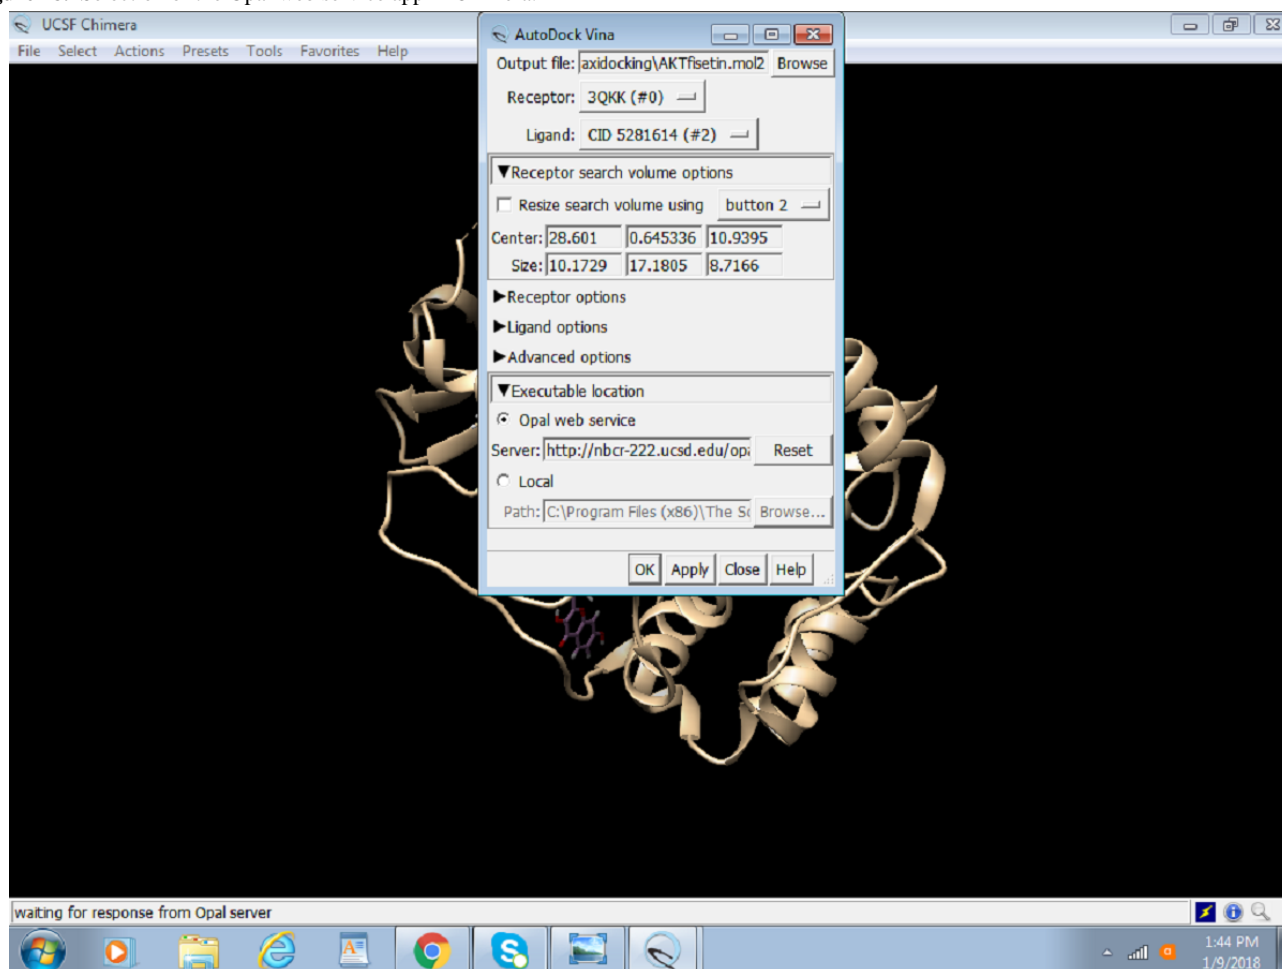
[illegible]

UCSF Chimera

File Select Actions Presets Tools Favorites Help

AutoDock Vina

Output file: axidocking\AKTfisetin.mol2 Browse

Receptor: 3QKK (#0)

Ligand: CID 5281614 (#2)

▼Receptor search volume options

Resize search volume using button 2

Center: 28.601 0.645336 10.9395

Size: 10.1729 17.1805 8.7166

▶Receptor options

▶Ligand options

▶Advanced options

▼Executable location

Opal web service

Server: http://nbcr-222.ucsd.edu/op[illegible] Reset

Local

Path: C:\Program Files (x86)\The S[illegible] Browse...

OK Apply Close Help

waiting for response from Opal server

1:44 PM
1/9/2018